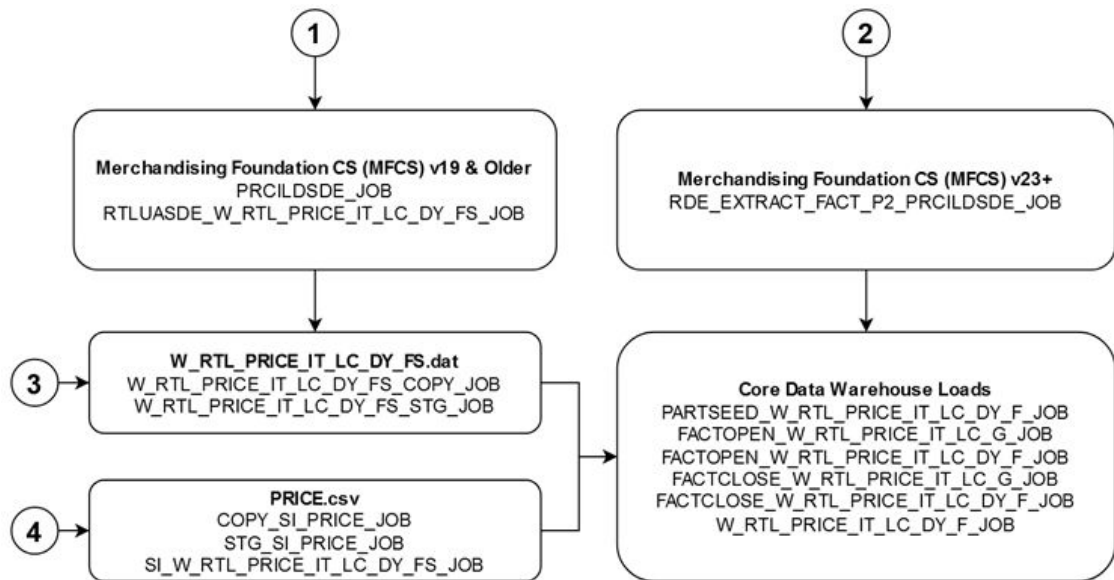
1

Merchandising Foundation CS (MFCS) v19 & Older
PRCILDSDE_JOB
RTLUASDE_W_RTL_PRICE_IT_LC_DY_FS_JOB

2

Merchandising Foundation CS (MFCS) v23+
RDE_EXTRACT_FACT_P2_PRCILDSDE_JOB

3

W_RTL_PRICE_IT_LC_DY_FS.dat
W_RTL_PRICE_IT_LC_DY_FS_COPY_JOB
W_RTL_PRICE_IT_LC_DY_FS_STG_JOB

4

PRICE.csv
COPY_SI_PRICE_JOB
STG_SI_PRICE_JOB
SI_W_RTL_PRICE_IT_LC_DY_FS_JOB

Core Data Warehouse Loads
PARTSEED_W_RTL_PRICE_IT_LC_DY_F_JOB
FACTOPEN_W_RTL_PRICE_IT_LC_G_JOB
FACTOPEN_W_RTL_PRICE_IT_LC_DY_F_JOB
FACTCLOSE_W_RTL_PRICE_IT_LC_G_JOB
FACTCLOSE_W_RTL_PRICE_IT_LC_DY_F_JOB
W_RTL_PRICE_IT_LC_DY_F_JOB